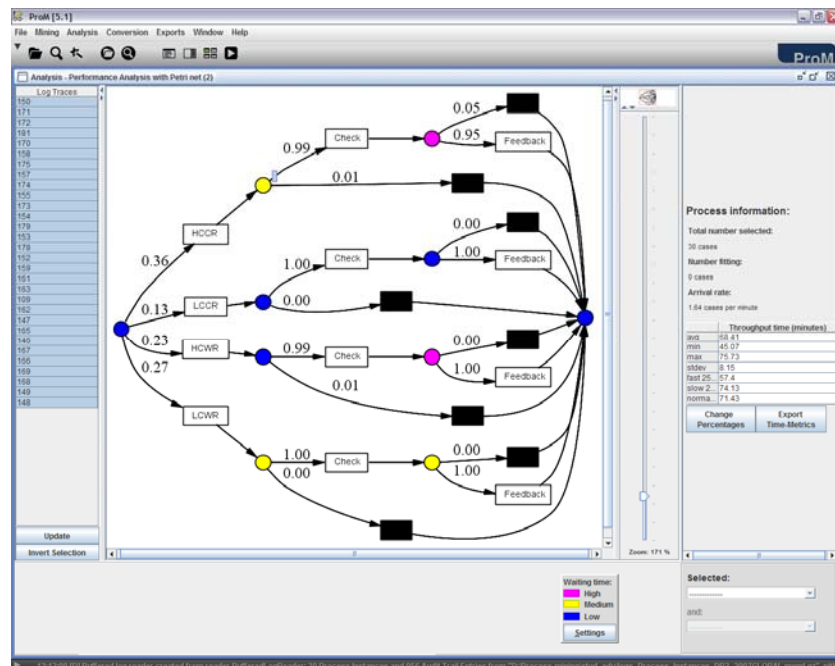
ProM [5.1]

File Mining Analysis Conversion Exports Window Help

ProM

Analysis - Performance Analysis with Petri net (2)

Log Traces
150
171
172
181
170
158
175
157
174
155
173
154
179
153
178
152
159
151
163
109
162
147
165
146
167
156
169
168
149
148

Update
Invert Selection

0.05
0.95
0.99
Check
Feedback
0.01
HCCR
0.36
0.00
1.00
Check
1.00
Feedback
0.13
LCCR
0.00
0.23
HCWR
0.99
Check
0.00
0.27
1.00
Feedback
0.01
LCWR
1.00
Check
0.00
0.00
1.00
Feedback

Zoom: 171 %

Process information:
Total number selected:
30 cases
Number fitting:
0 cases
Arrival rate:
1.64 cases per minute

| | Throughput time (minutes) |
|---|---|
| avg | 58.41 |
| min | 45.07 |
| max | 75.73 |
| stdev | 8.15 |
| fast 25... | 57.4 |
| slow 2... | 74.13 |
| norma... | 71.43 |

Change Percentages
Export Time-Metrics

Waiting time:
High
Medium
Low
Settings

Selected:
and:

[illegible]